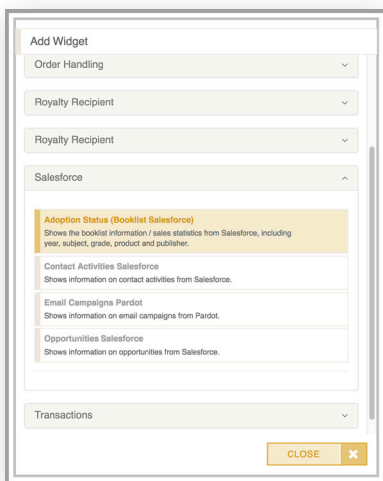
Add Widget

Order Handling

Royalty Recipient

Royalty Recipient

Salesforce

Adoption Status (Booklist Salesforce)
Shows the booklist information / sales statistics from Salesforce, including year, subject, grade, product and publisher.

Contact Activities Salesforce
Shows information on contact activities from Salesforce.

Email Campaigns Pardot
Shows information on email campaigns from Pardot.

Opportunities Salesforce
Shows information on opportunities from Salesforce.

Transactions

CLOSE